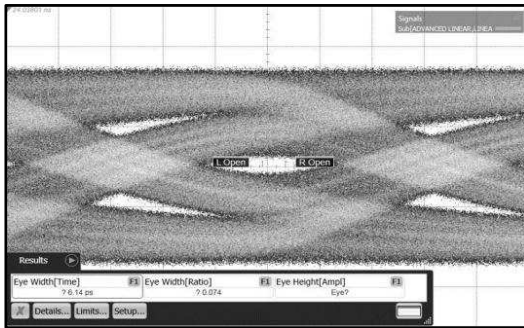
24.0000 ns

Signals
Sub[ADVANCED LINEAR,LINEA

L Open
R Open

Results

| Eye Width[Time] F1 | Eye Width[Ratio] F1 | Eye Height[Ampl] F1 |
|---|---|---|
| ? 6.14 ps | ? 0.074 | Eye? |

Details... Limits... Setup...